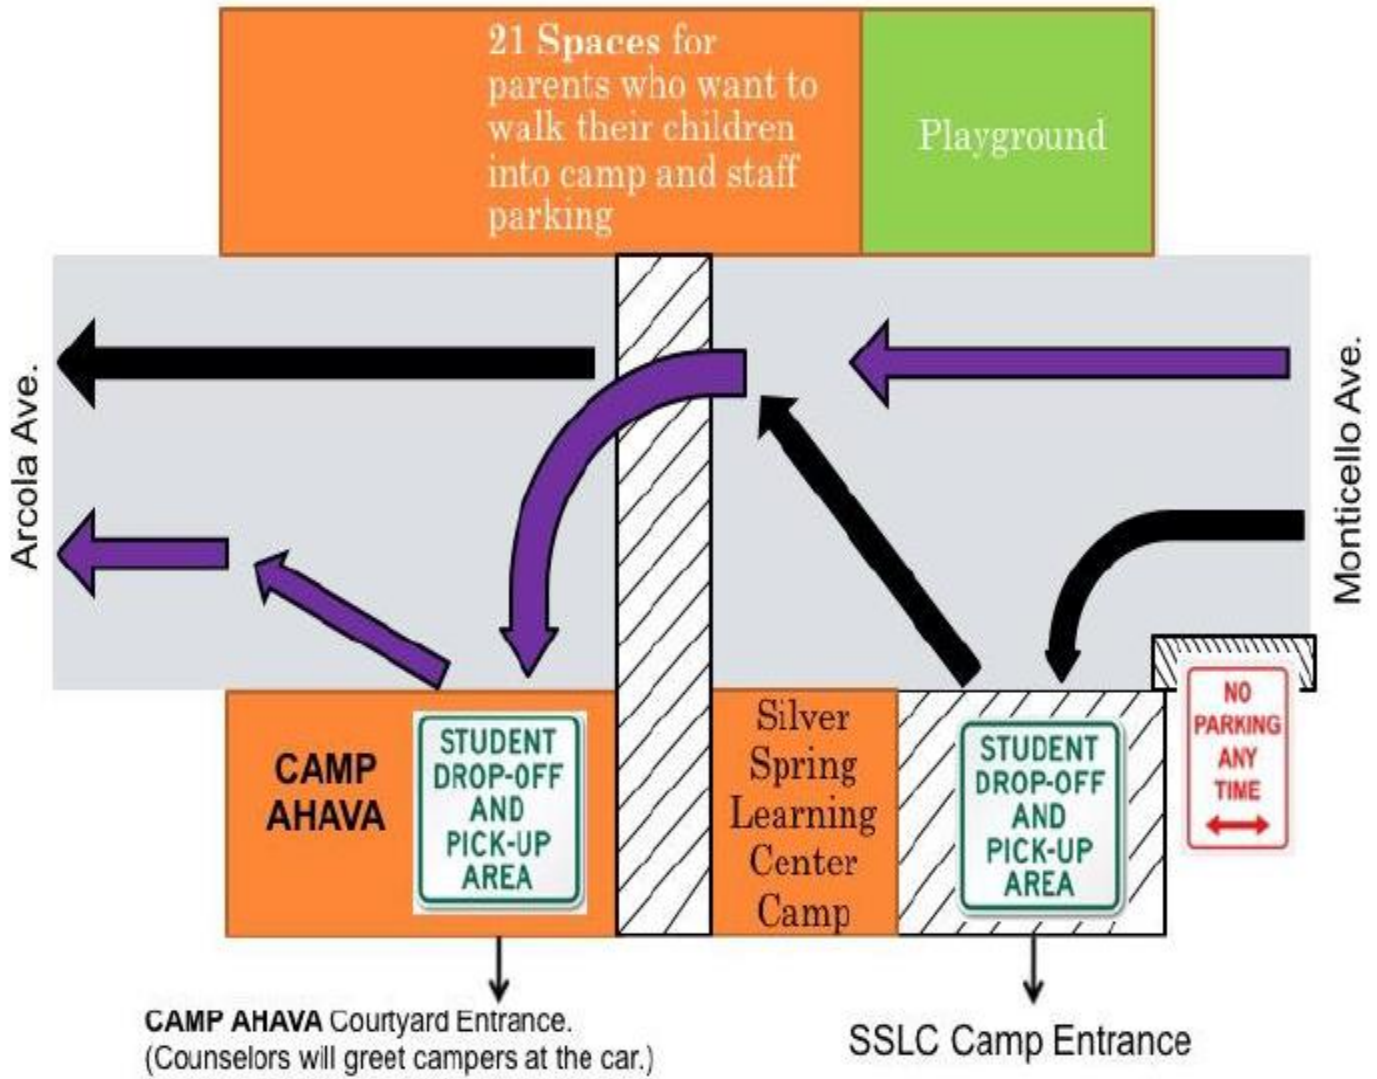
21 Spaces for parents who want to walk their children into camp and staff parking

Playground

Arcola Ave.

Monticello Ave.

CAMP AHAVA

STUDENT DROP-OFF AND PICK-UP AREA

Silver Spring Learning Center Camp

STUDENT DROP-OFF AND PICK-UP AREA

NO PARKING ANY TIME

CAMP AHAVA Courtyard Entrance. (Counselors will greet campers at the car.)

SSLC Camp Entrance